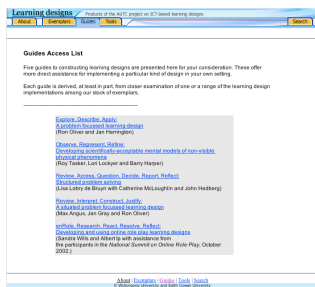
Learning designs
Products of the AUTC project on ICT-based learning designs

About | Exemplars | Guides | Tools | Search

Guides Access List

Five guides to constructing learning designs are presented here for your consideration. These offer more direct assistance for implementing a particular kind of design in your own setting.

Each guide is derived, at least in part, from closer examination of one or a range of the learning design implementations among our stock of exemplars.

Explore, Describe, Apply:
A problem focused learning design
(Ron Oliver and Jan Herrington)

Observe, Represent, Refine:
Developing scientifically-acceptable mental models of non-visible physical phenomena
(Roy Tasker, Lori Lockyer and Barry Harper)

Review, Access, Question, Decide, Report, Reflect
Structured problem solving
(Lisa Lobry de Bruyn with Catherine McLoughlin and John Hedberg)

Review, Interpret, Construct, Justify:
A situated problem-focused learning design
(Max Angus, Jan Gray and Ron Oliver)

enRole, Research, React, Resolve, Reflect:
Developing and using online role play learning designs
(Sandra Wills and Albert Ip with assistance from the participants in the National Summit on Online Role Play, October 2002.)

About | Exemplars | Guides | Tools | Search
© Wollongong University and Edith Cowan University